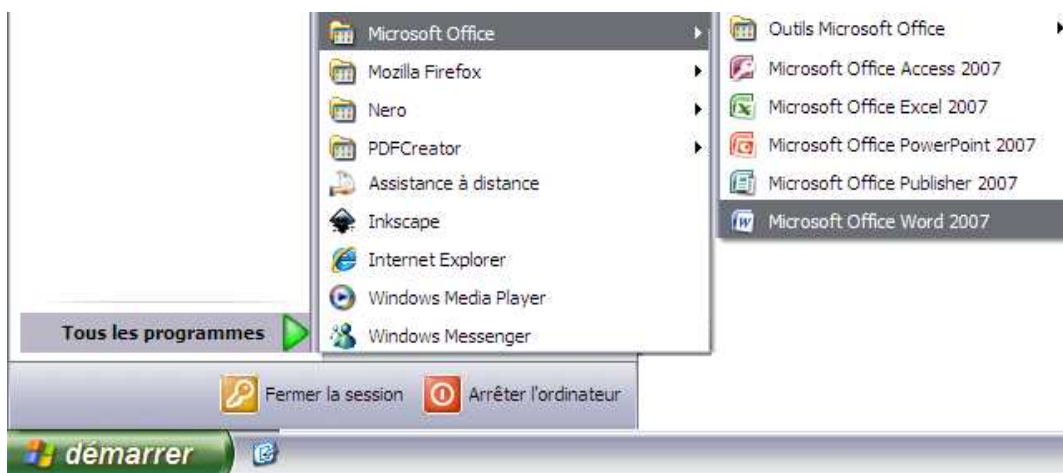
Microsoft Office
Mozilla Firefox
Nero
PDFCreator
Assistance à distance
Inkscape
Internet Explorer
Windows Media Player
Windows Messenger

Outils Microsoft Office
Microsoft Office Access 2007
Microsoft Office Excel 2007
Microsoft Office PowerPoint 2007
Microsoft Office Publisher 2007
Microsoft Office Word 2007

Tous les programmes

Fermer la session
Arrêter l'ordinateur

démarrer